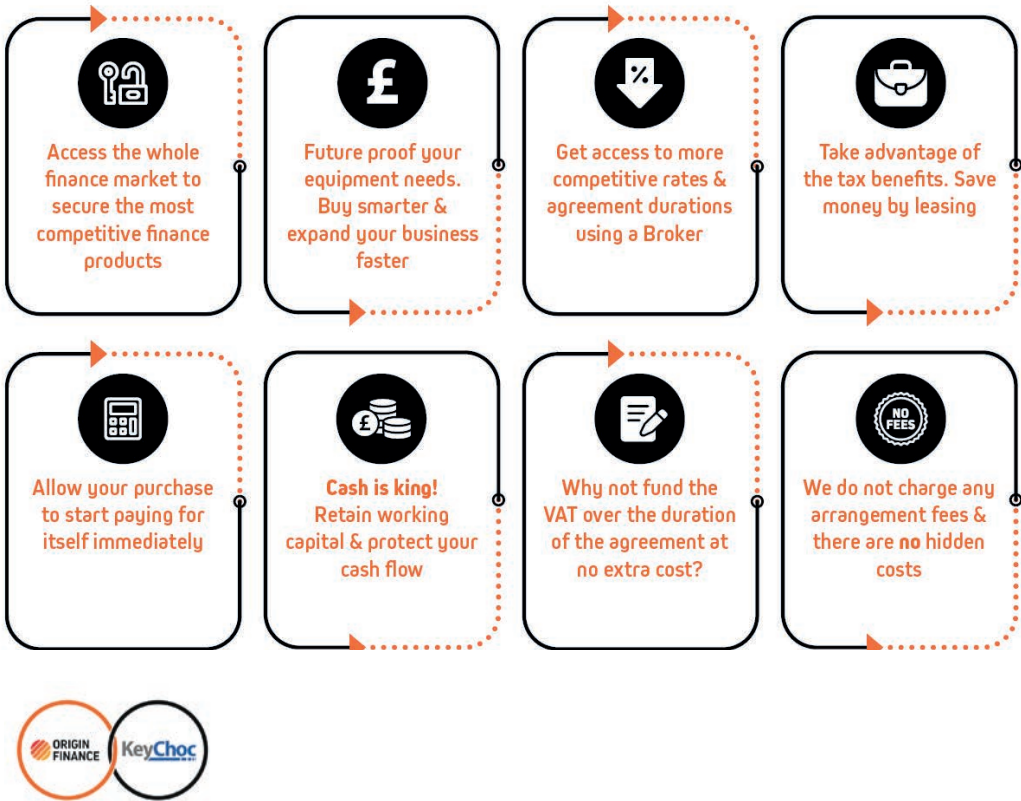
£

%

Access the whole finance market to secure the most competitive finance products

Future proof your equipment needs. Buy smarter & expand your business faster

Get access to more competitive rates & agreement durations using a Broker

Take advantage of the tax benefits. Save money by leasing

£

NO FEES

Allow your purchase to start paying for itself immediately

Cash is king! Retain working capital & protect your cash flow

Why not fund the VAT over the duration of the agreement at no extra cost?

We do not charge any arrangement fees & there are no hidden costs

ORIGIN FINANCE

KeyChoc